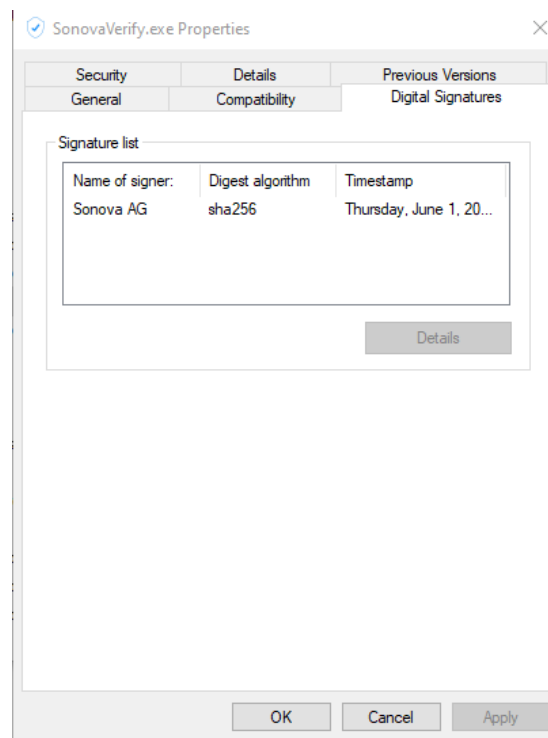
SonovaVerify.exe Properties

Security | Details | Previous Versions
General | Compatibility | Digital Signatures

Signature list

| Name of signer: | Digest algorithm | Timestamp |
|---|---|---|
| Sonova AG | sha256 | Thursday, June 1, 20... |

Details

OK Cancel Apply